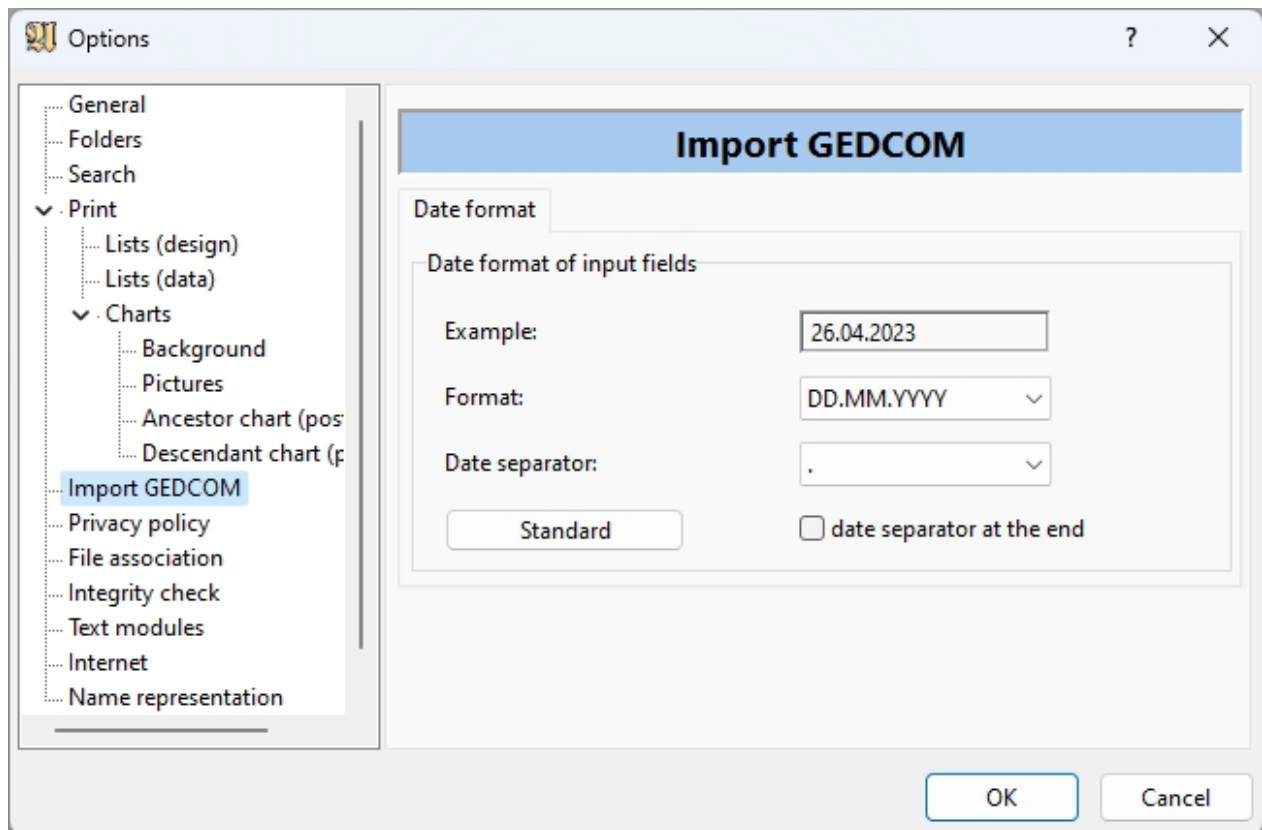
Options
?
X

General
Folders
Search
Print
Lists (design)
Lists (data)
Charts
Background
Pictures
Ancestor chart (pos
Descendant chart (p
Import GEDCOM
Privacy policy
File association
Integrity check
Text modules
Internet
Name representation

Import GEDCOM

Date format

Date format of input fields

Example: 26.04.2023

Format: DD.MM.YYYY

Date separator: .

Standard

date separator at the end

OK
Cancel